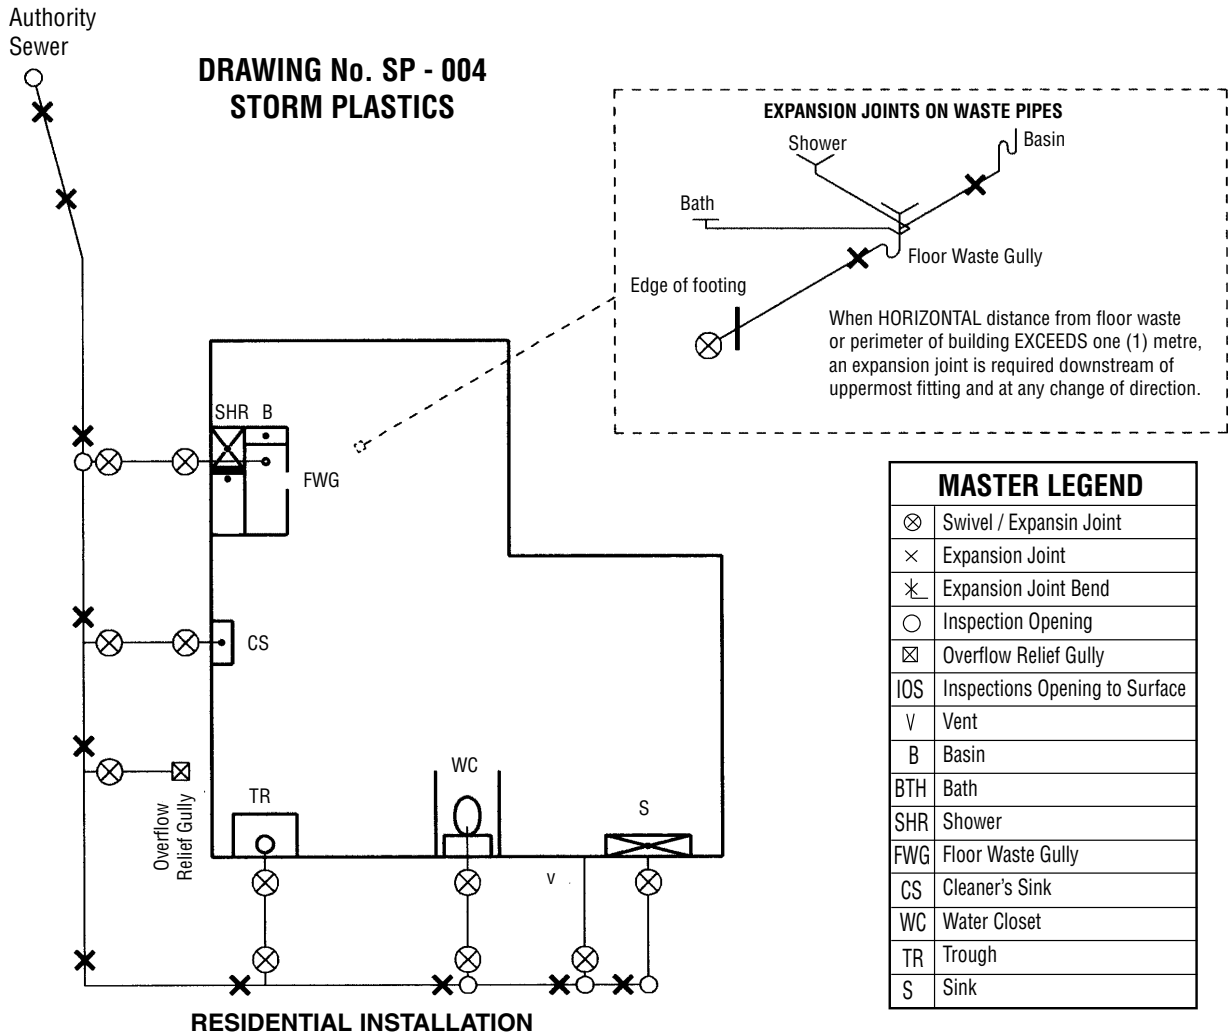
Authority Sewer

DRAWING No. SP - 004
STORM PLASTICS

EXPANSION JOINTS ON WASTE PIPES

Shower

Basin

Bath

Floor Waste Gully

Edge of footing

When HORIZONTAL distance from floor waste or perimeter of building EXCEEDS one (1) metre, an expansion joint is required downstream of uppermost fitting and at any change of direction.

SHR B

FWG

CS

Overflow Relief Gully

TR

WC

S

v

| MASTER LEGEND | |
|---|---|
| ⊗ | Swivel / Expansin Joint |
| × | Expansion Joint |
| | Expansion Joint Bend |
| ○ | Inspection Opening |
| ⊠ | Overflow Relief Gully |
| IOS | Inspections Opening to Surface |
| V | Vent |
| B | Basin |
| BTH | Bath |
| SHR | Shower |
| FWG | Floor Waste Gully |
| CS | Cleaner's Sink |
| WC | Water Closet |
| TR | Trough |
| S | Sink |

RESIDENTIAL INSTALLATION